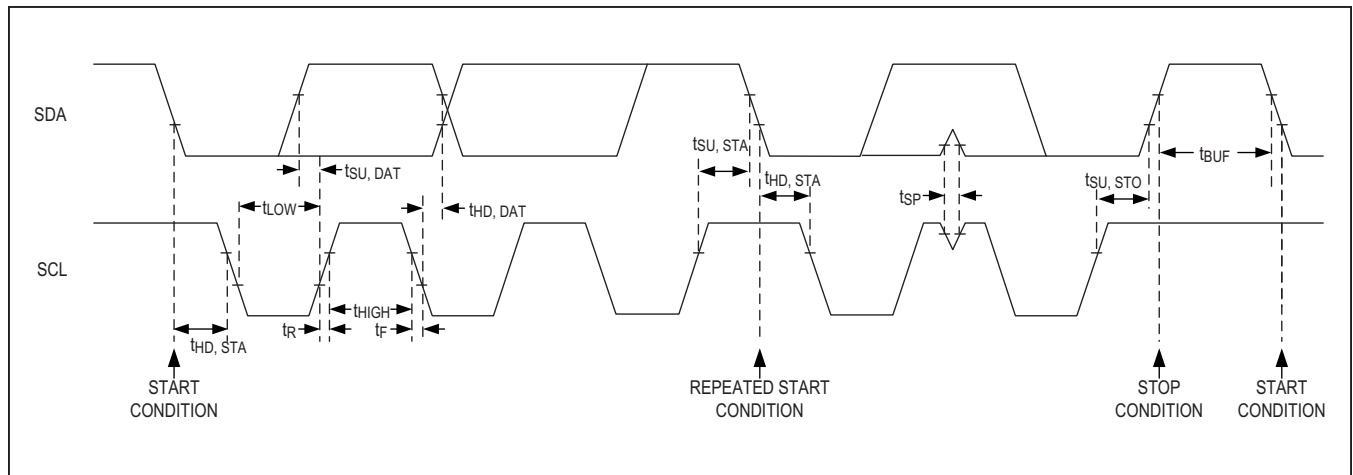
SDA

$t_{SU, DAT}$

$t_{LOW}$

$t_{HD, DAT}$

$t_{SU, STA}$

$t_{HD, STA}$

$t_{SP}$

$t_{SU, STO}$

$t_{BUF}$

SCL

$t_{HIGH}$

$t_{HD, STA}$

$t_R$

$t_F$

START CONDITION

REPEATED START CONDITION

STOP CONDITION

START CONDITION